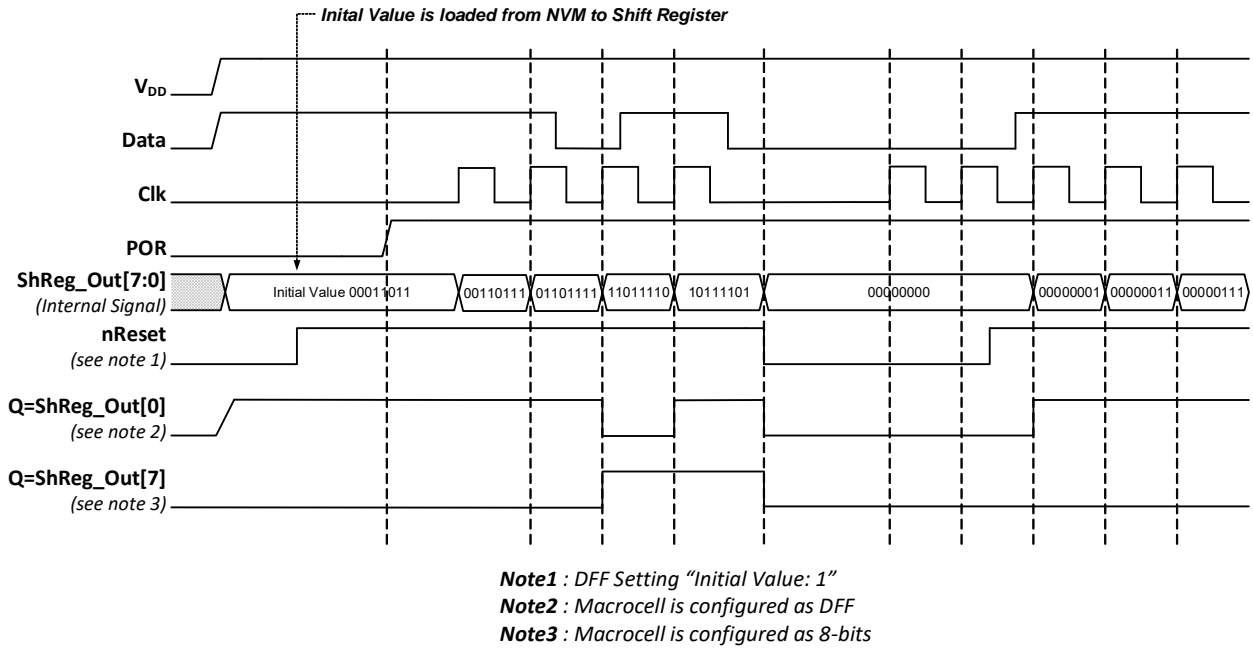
Inital Value is loaded from NVM to Shift Register

$V_{DD}$

Data

Clk

POR

ShReg_Out[7:0]
(Internal Signal)

Initial Value 00011011

00110111

01101111

11011110

10111101

00000000

00000001

00000011

00000111

nReset
(see note 1)

Q=ShReg_Out[0]
(see note 2)

Q=ShReg_Out[7]
(see note 3)

Note1 : DFF Setting "Initial Value: 1"
Note2 : Macrocell is configured as DFF
Note3 : Macrocell is configured as 8-bits